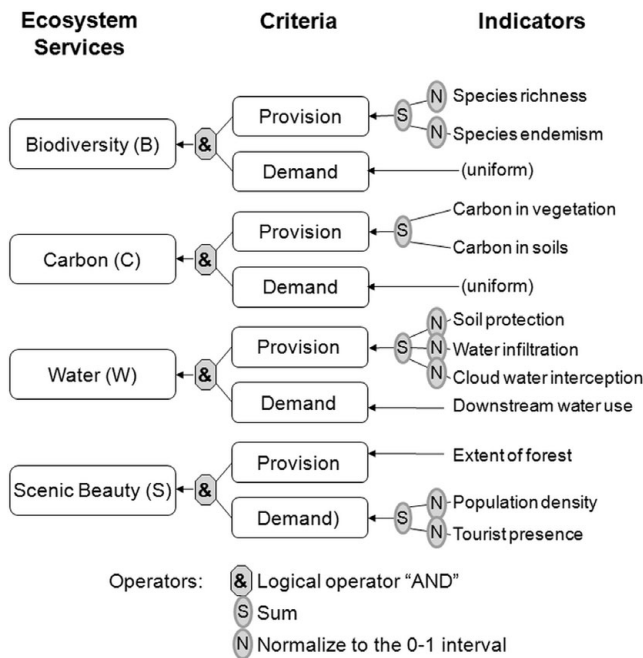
Ecosystem Services

Criteria

Indicators

Biodiversity (B)
&
Provision
S
N Species richness
N Species endemism
Demand
(uniform)

Carbon (C)
&
Provision
S
Carbon in vegetation
Carbon in soils
Demand
(uniform)

Water (W)
&
Provision
S
N Soil protection
N Water infiltration
N Cloud water interception
Demand
Downstream water use

Scenic Beauty (S)
&
Provision
Extent of forest
Demand)
S
N Population density
N Tourist presence

Operators:
& Logical operator "AND"
S Sum
N Normalize to the 0-1 interval